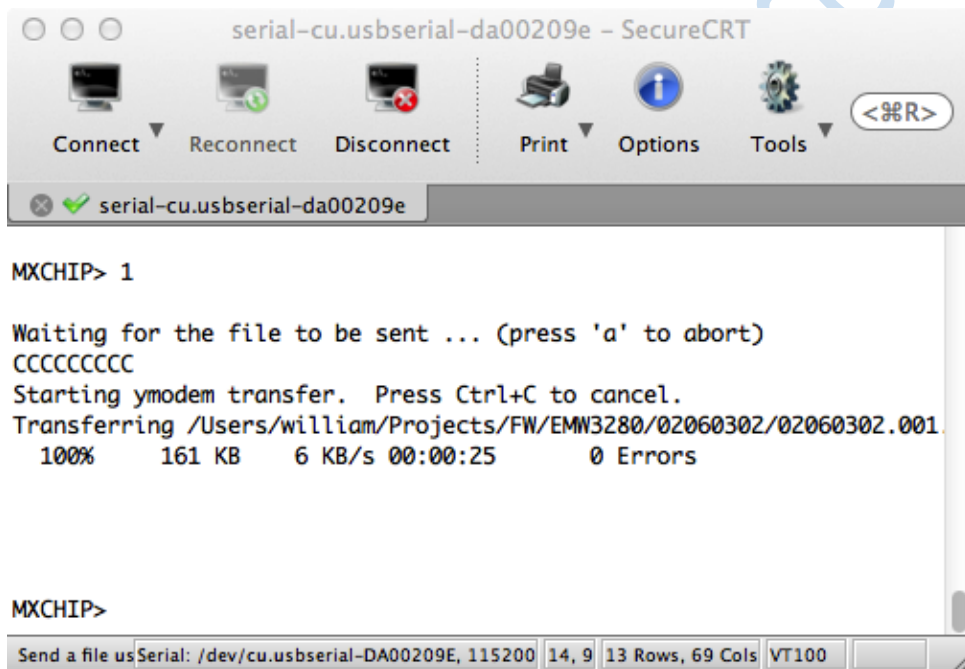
serial-cu.usbserial-da00209e - SecureCRT

Connect Reconnect Disconnect Print Options Tools <⌘R>

serial-cu.usbserial-da00209e

MXCHIP> 1

Waiting for the file to be sent ... (press 'a' to abort)
CCCCCCCCC
Starting ymodem transfer. Press Ctrl+C to cancel.
Transferring /Users/william/Projects/FW/EMW3280/02060302/02060302.001
100% 161 KB 6 KB/s 00:00:25 0 Errors

MXCHIP>

Send a file us Serial: /dev/cu.usbserial-DA00209E, 115200 14, 9 13 Rows, 69 Cols VT100